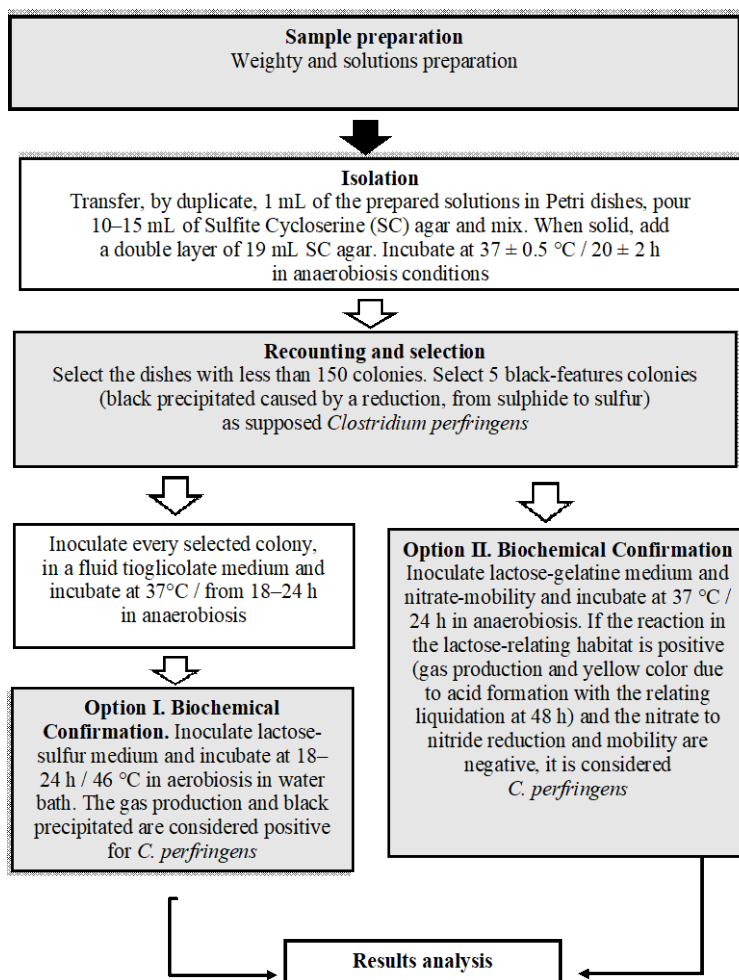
**Sample preparation**
Weighty and solutions preparation

**Isolation**
Transfer, by duplicate, 1 mL of the prepared solutions in Petri dishes, pour 10–15 mL of Sulfite Cycloserine (SC) agar and mix. When solid, add a double layer of 19 mL SC agar. Incubate at 37 ± 0.5 °C / 20 ± 2 h in anaerobiosis conditions

**Recounting and selection**
Select the dishes with less than 150 colonies. Select 5 black-features colonies (black precipitated caused by a reduction, from sulphide to sulfur) as supposed *Clostridium perfringens*

Inoculate every selected colony, in a fluid tioglicolate medium and incubate at 37°C / from 18–24 h in anaerobiosis

**Option I. Biochemical Confirmation.** Inoculate lactose-sulfur medium and incubate at 18–24 h / 46 °C in aerobiosis in water bath. The gas production and black precipitated are considered positive for *C. perfringens*

**Option II. Biochemical Confirmation**
Inoculate lactose-gelatine medium and nitrate-mobility and incubate at 37 °C / 24 h in anaerobiosis. If the reaction in the lactose-relating habitat is positive (gas production and yellow color due to acid formation with the relating liquidation at 48 h) and the nitrate to nitride reduction and mobility are negative, it is considered *C. perfringens*

**Results analysis**